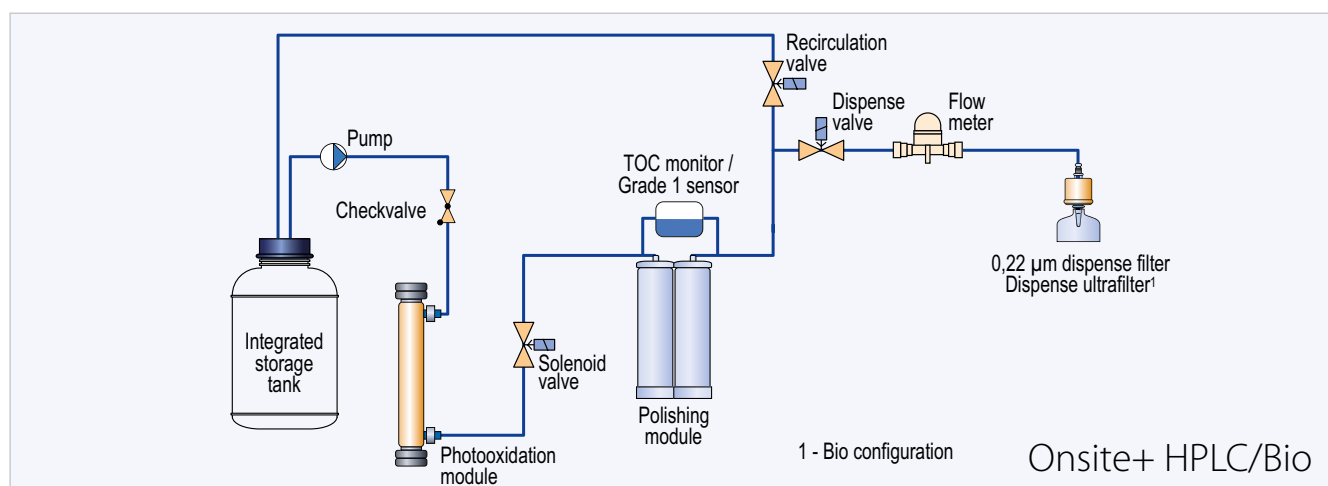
Recirculation valve

Dispense valve

Flow meter

Pump

Checkvalve

TOC monitor / Grade 1 sensor

0,22 µm dispense filter
Dispense ultrafilter$^1$

Integrated storage tank

Solenoid valve

Polishing module

Photooxidation module

1 - Bio configuration

Onsite+ HPLC/Bio